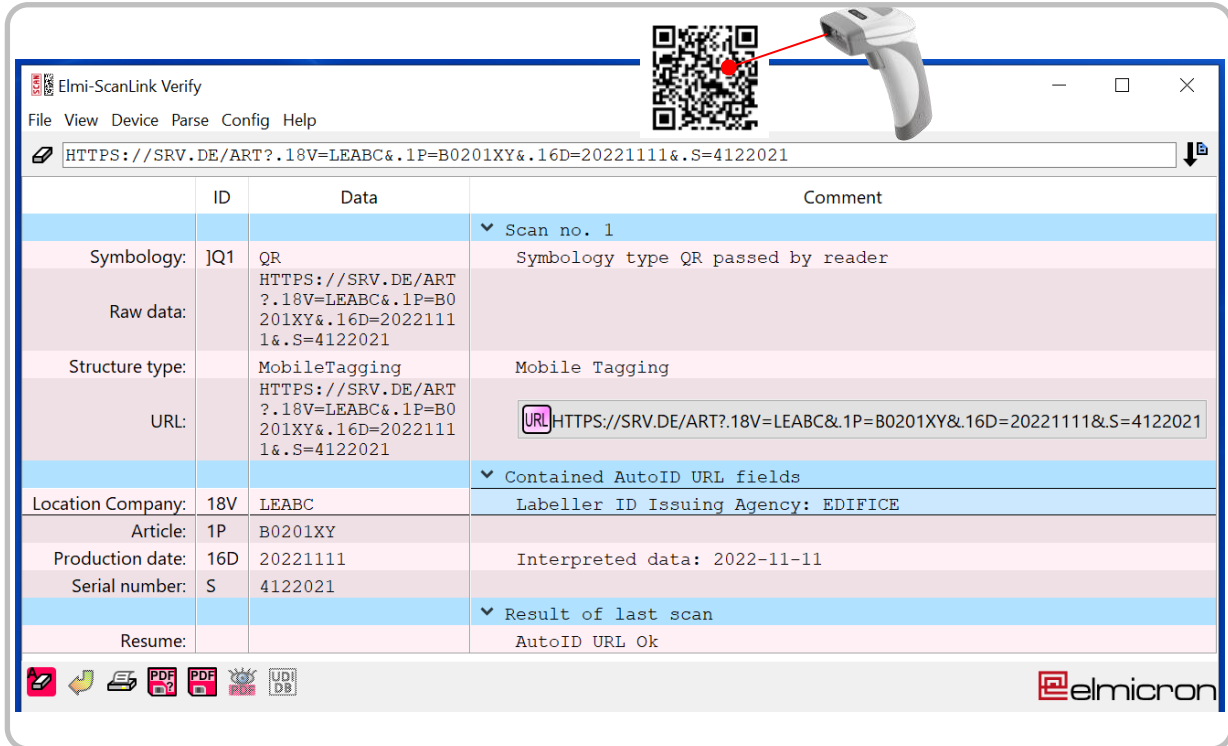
Elmi-ScanLink Verify

File View Device Parse Config Help

HTTPS://SRV.DE/ART?.18V=LEABC&.1P=B0201XY&.16D=20221111&.S=4122021

| | ID | Data | Comment |
|---|---|---|---|
| | | | Scan no. 1 |
| Symbology: | ]Q1 | QR | Symbology type QR passed by reader |
| Raw data: | | HTTPS://SRV.DE/ART?.18V=LEABC&.1P=B0201XY&.16D=20221111&.S=4122021 | |
| Structure type: | | MobileTagging | Mobile Tagging |
| URL: | | HTTPS://SRV.DE/ART?.18V=LEABC&.1P=B0201XY&.16D=20221111&.S=4122021 | URL HTTPS://SRV.DE/ART?.18V=LEABC&.1P=B0201XY&.16D=20221111&.S=4122021 |
| | | | Contained AutoID URL fields |
| Location Company: | 18V | LEABC | Labeller ID Issuing Agency: EDIFICE |
| Article: | 1P | B0201XY | |
| Production date: | 16D | 20221111 | Interpreted data: 2022-11-11 |
| Serial number: | S | 4122021 | |
| | | | Result of last scan |
| Resume: | | | AutoID URL Ok |

PDF PDF UDI DB

elmicron